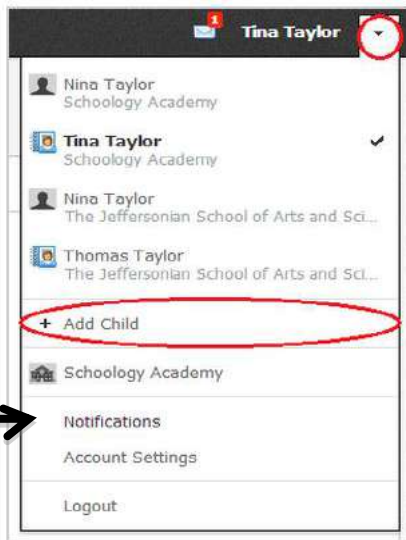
1 Tina Taylor

Nina Taylor
Schoology Academy

Tina Taylor
Schoology Academy

Nina Taylor
The Jeffersonian School of Arts and Sci...

Thomas Taylor
The Jeffersonian School of Arts and Sci...

+ Add Child

Schoology Academy

Notifications

Account Settings

Logout